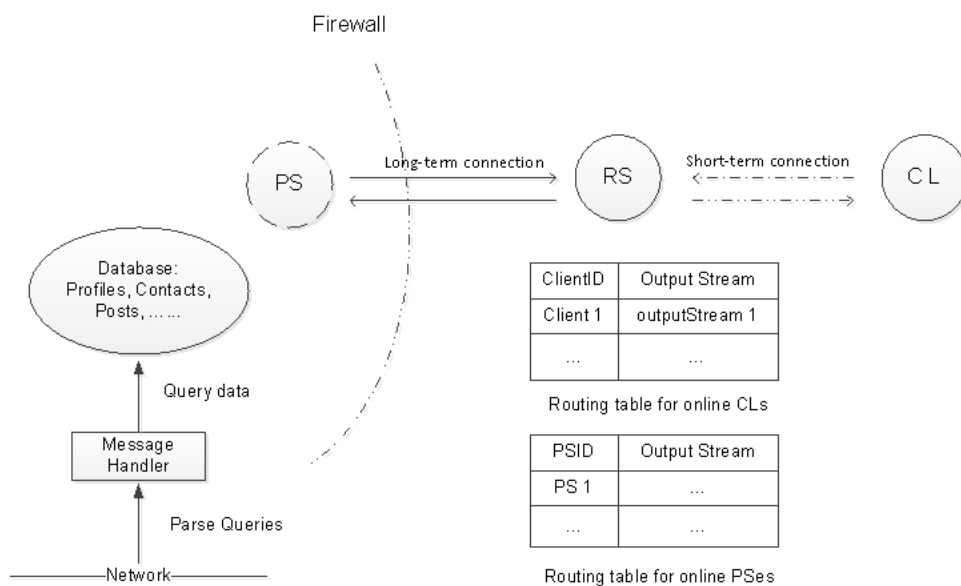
Firewall

PS

Long-term connection

RS

Short-term connection

C L

Database: Profiles, Contacts, Posts, … …

| ClientID | Output Stream |
|---|---|
| Client 1 | outputStream 1 |
| ... | ... |

Routing table for online CLs

Query data

Message Handler

| PSID | Output Stream |
|---|---|
| PS 1 | ... |
| ... | ... |

Parse Queries

Network

Routing table for online PSes